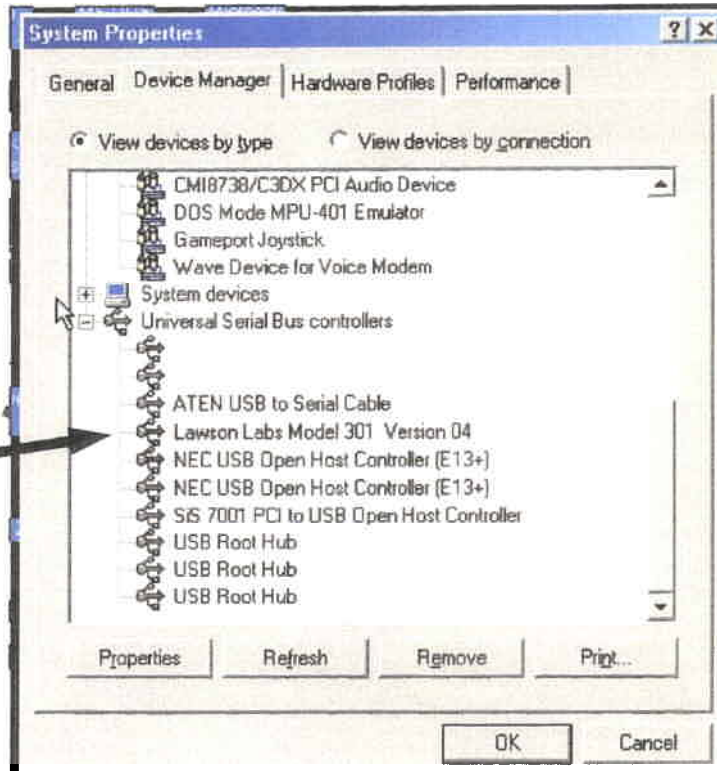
System Properties

?
X

General
Device Manager
Hardware Profiles
Performance

View devices by type
View devices by connection

CMI8738/C3DX PCI Audio Device
DOS Mode MPU-401 Emulator
Gameport Joystick
Wave Device for Voice Modem
System devices
Universal Serial Bus controllers
ATEN USB to Serial Cable
Lawson Labs Model 301 Version 04
NEC USB Open Host Controller (E13+)
NEC USB Open Host Controller (E13+)
SiS 7001 PCI to USB Open Host Controller
USB Root Hub
USB Root Hub
USB Root Hub

Properties
Refresh
Remove
Print...

OK
Cancel